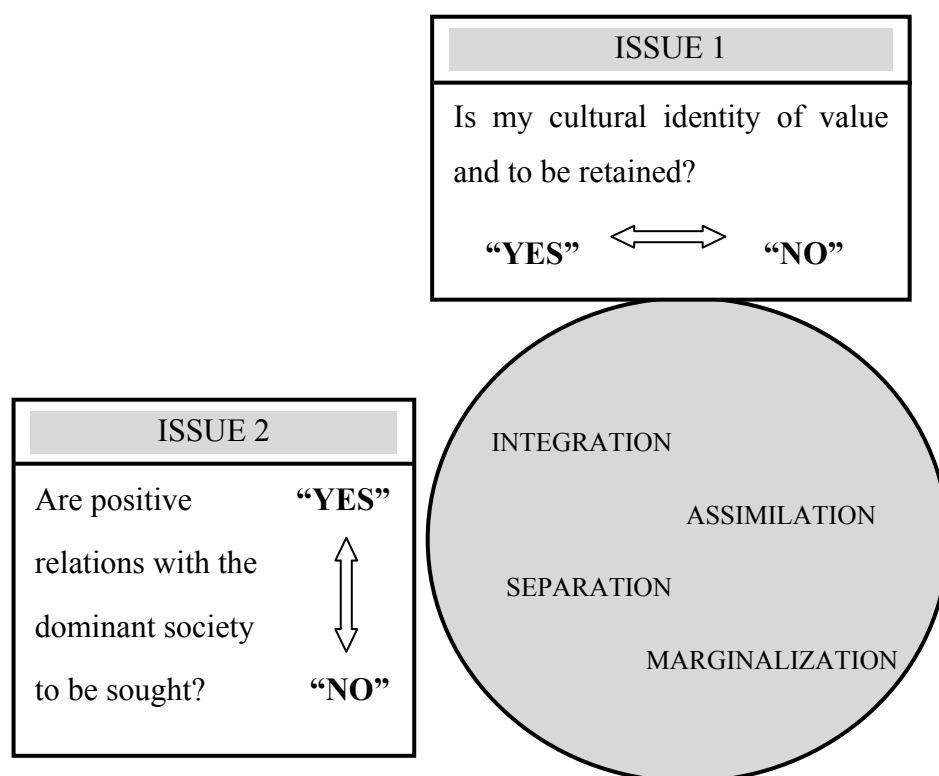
ISSUE 1

Is my cultural identity of value and to be retained?

"YES" "NO"

ISSUE 2

Are positive relations with the dominant society to be sought?

"YES"

"NO"

INTEGRATION

ASSIMILATION

SEPARATION

MARGINALIZATION